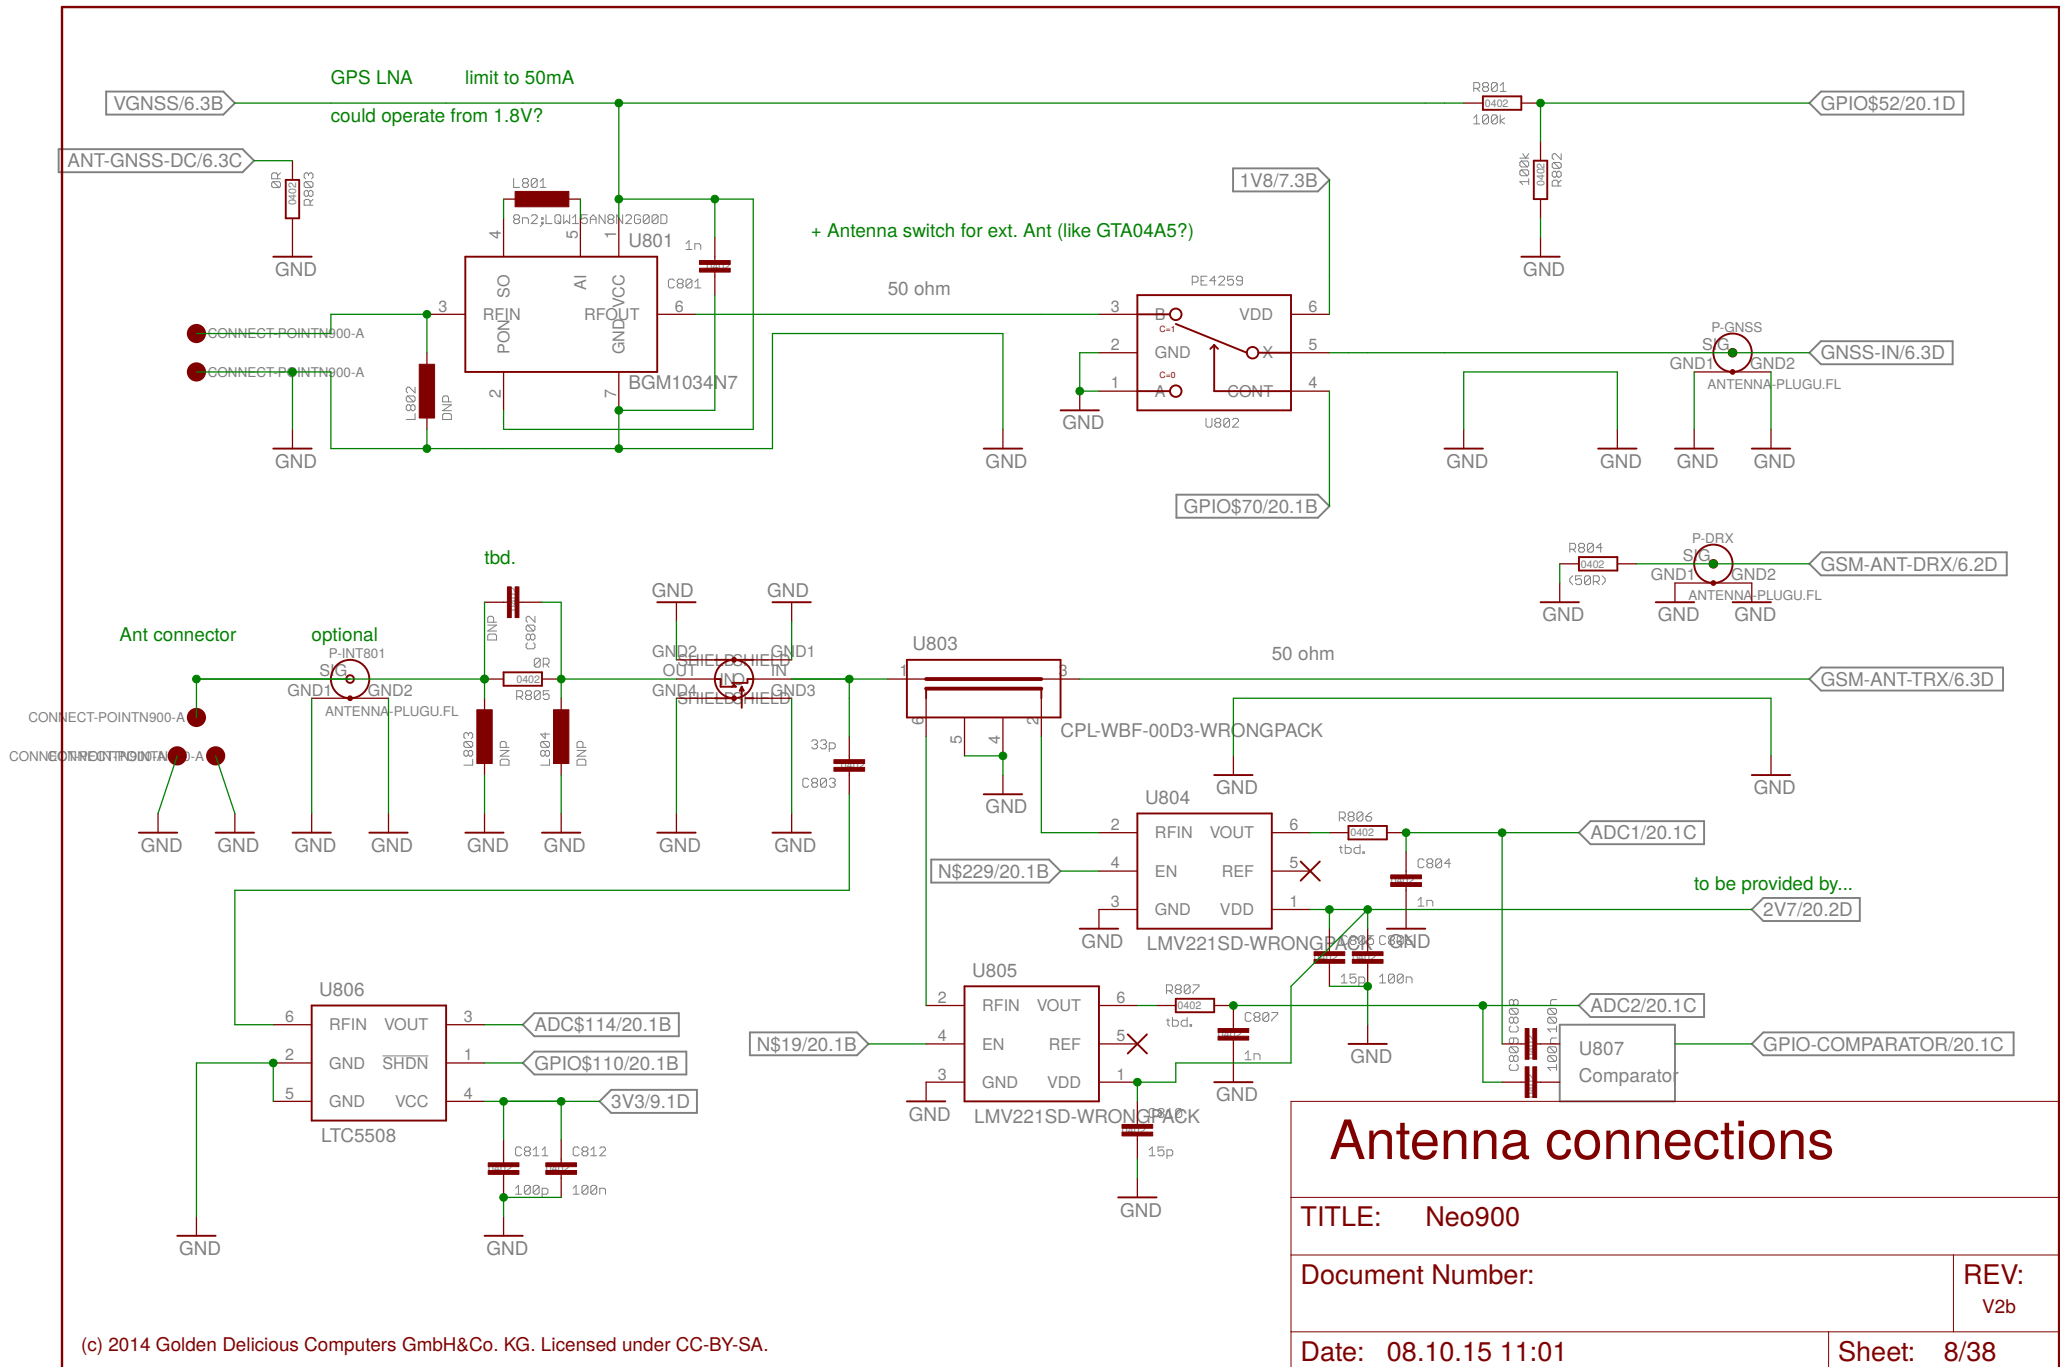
GPS LNA limit to 50mA
could operate from 1.8V?

VGNSS/6.3B
ANT-GNSS-DC/6.3C
0R 0402 R803
GND
L801
8n2;LQW15AN8N2G00D
4 5 1
U801
1n
C801
SO AI VCC
RFIN RFOUT
PON GND
3 6
2 7
BGM1034N7
CONNECT-POINTN900-A
CONNECT-POINTN900-A
L802 DNP
GND
GND

+ Antenna switch for ext. Ant (like GTA04A5?)
50 ohm
1V8/7.3B
PE4259
B VDD
GND X
A CONT
3 6
2 5
1 4
U802
GND
GND
GPIO$70/20.1B

R801 0402 100k
GPIO$52/20.1D
100k 0402 R802
GND
P-GNSS
SIG
GND1 GND2
ANTENNA-PLUGU.FL
GNSS-IN/6.3D
GND GND GND GND

tbd.
R804 0402 (50R)
P-DRX
SIG
GND1 GND2
ANTENNA-PLUGU.FL
GSM-ANT-DRX/6.2D
GND GND GND

Ant connector
optional
P-INT801
SIG
GND1 GND2
ANTENNA-PLUGU.FL
CONNECT-POINTN900-A
CONNECT-POINTN900-A
DNP C802
0R 0402 R805
L803 DNP
L804 DNP
GND GND GND GND GND GND
GND GND
GND2 GND1
OUT IN
GND4 GND3
SHIELD SHIELD
SHIELD SHIELD
33p
C803
GND GND

U803
1 3
6 5 4 2
CPL-WBF-00D3-WRONGPACK
50 ohm
GSM-ANT-TRX/6.3D
GND
GND
GND

U804
RFIN VOUT
EN REF
GND VDD
2 6
4 5
3 1
R806 0402 tbd.
C804 1n
ADC1/20.1C
N$229/20.1B
GND
LMV221SD-WRONGPACK
C805 C806
15p 100n
GND
to be provided by...
2V7/20.2D

U805
RFIN VOUT
EN REF
GND VDD
2 6
4 5
3 1
R807 0402 tbd.
C807 1n
N$19/20.1B
GND
GND
LMV221SD-WRONGPACK
C810
15p
GND
GND
ADC2/20.1C
C808 100n C809 100n
U807
Comparator
GPIO-COMPARATOR/20.1C

U806
RFIN VOUT
GND $\overline{SHDN}$
GND VCC
6 3
2 1
5 4
LTC5508
ADC$114/20.1B
GPIO$110/20.1B
3V3/9.1D
C811 C812
100p 100n
GND
GND

Antenna connections
TITLE: Neo900
Document Number:
REV: V2b
Date: 08.10.15 11:01
Sheet: 8/38

(c) 2014 Golden Delicious Computers GmbH&Co. KG. Licensed under CC-BY-SA.